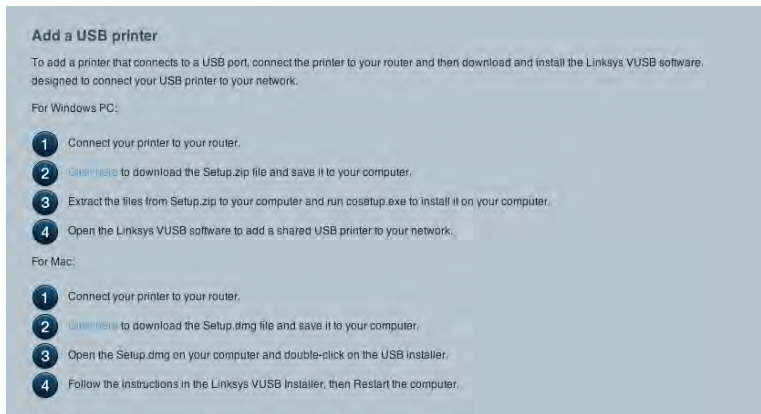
Add a USB printer

To add a printer that connects to a USB port, connect the printer to your router and then download and install the Linksys VUSB software, designed to connect your USB printer to your network.

For Windows PC:

1 Connect your printer to your router.

2 Click here to download the Setup.zip file and save it to your computer.

3 Extract the files from Setup.zip to your computer and run cossetup.exe to install it on your computer.

4 Open the Linksys VUSB software to add a shared USB printer to your network.

For Mac:

1 Connect your printer to your router.

2 Click here to download the Setup.dmg file and save it to your computer.

3 Open the Setup.dmg on your computer and double-click on the USB installer.

4 Follow the instructions in the Linksys VUSB Installer, then Restart the computer.